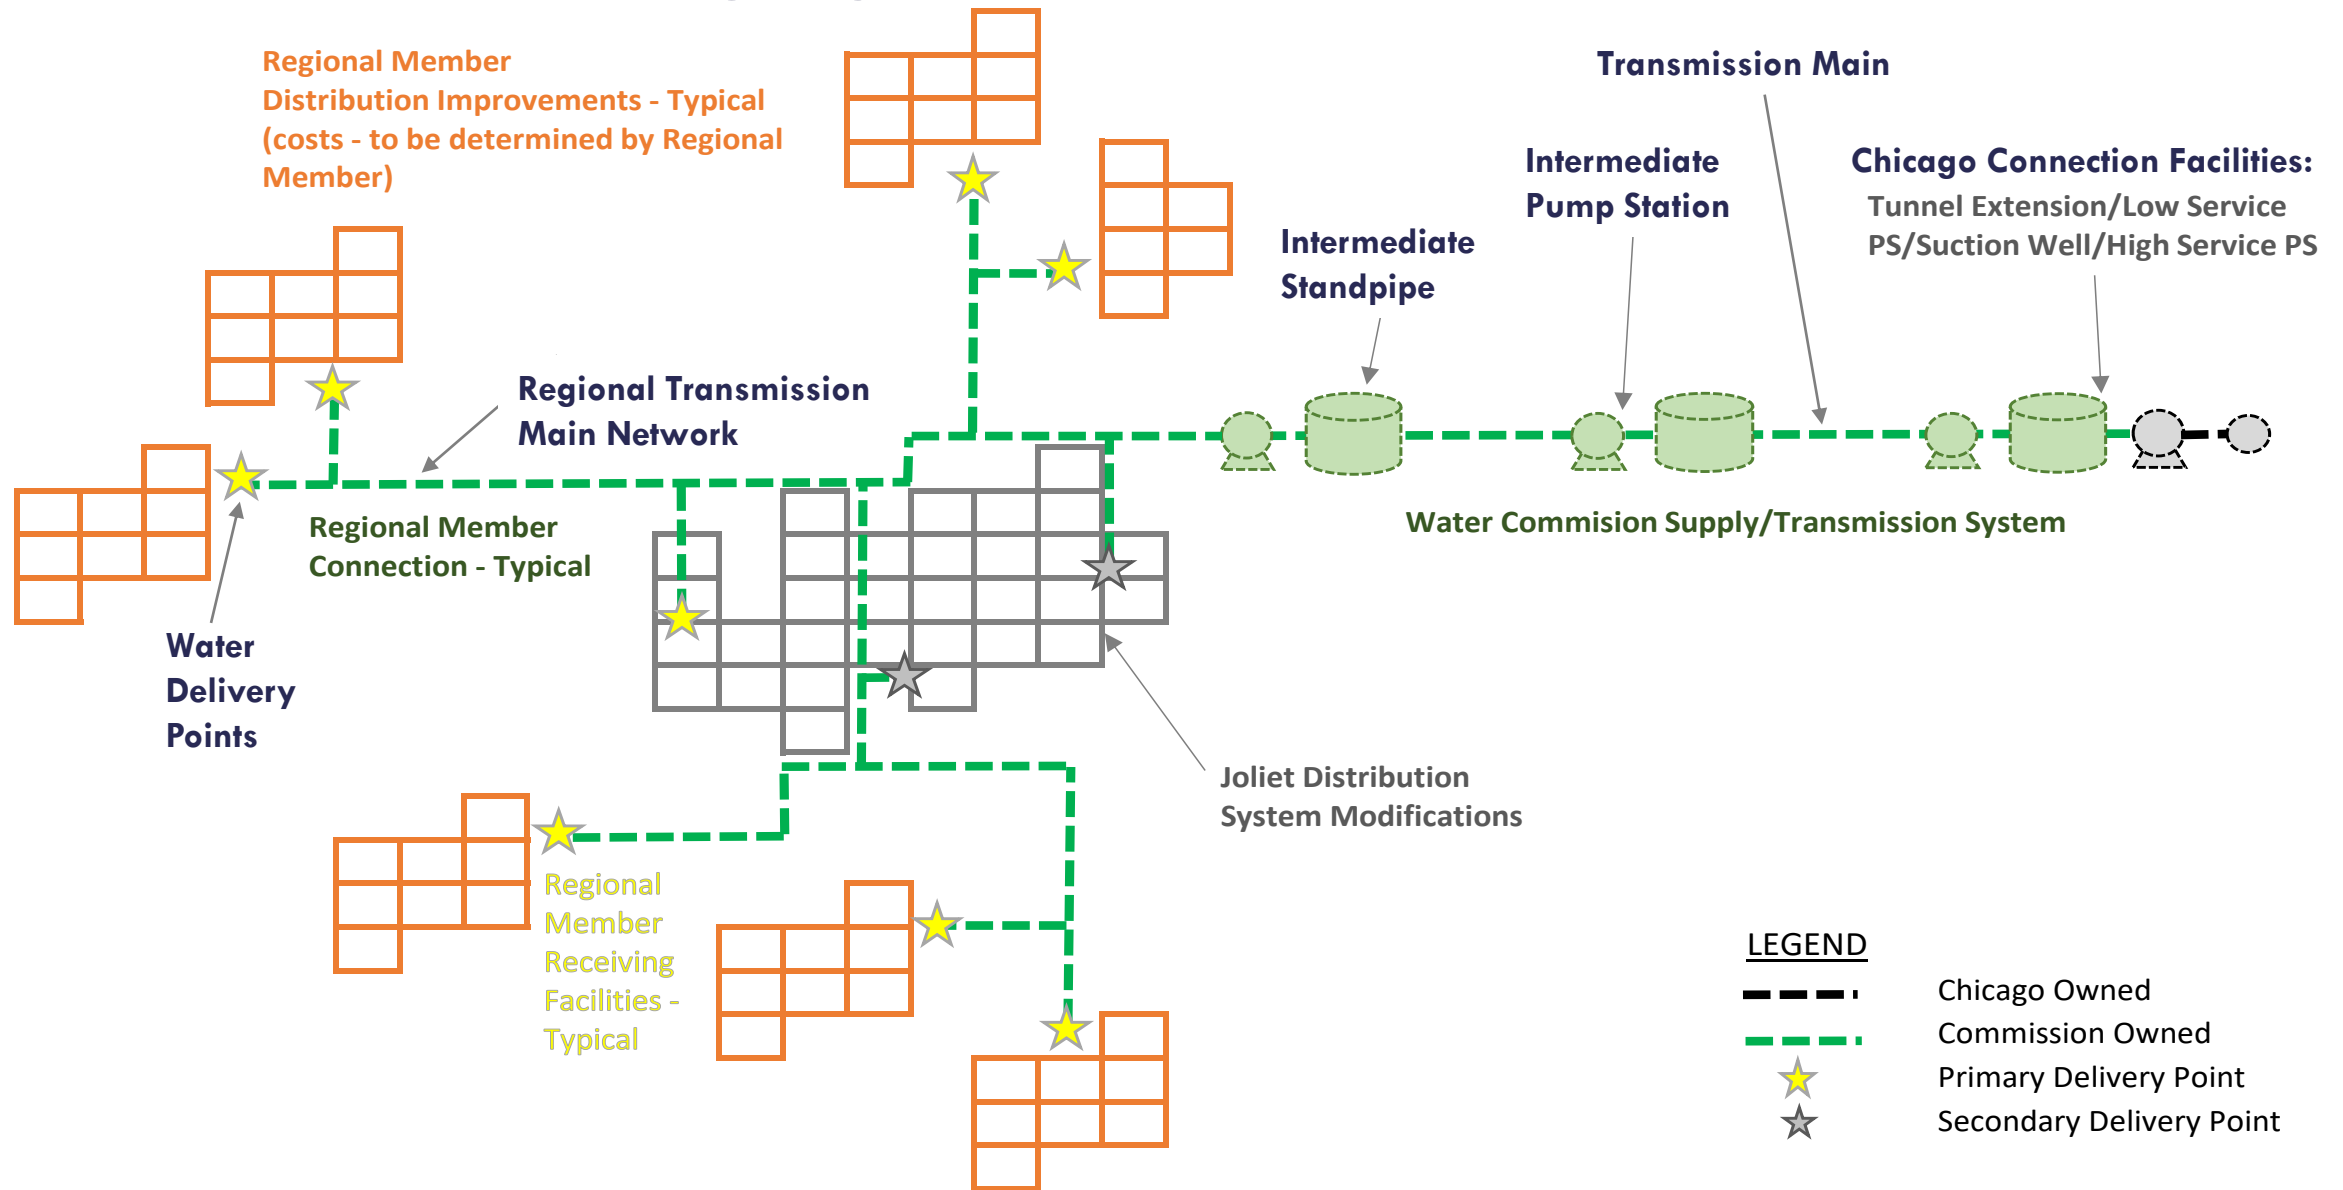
Regional Member Distribution Improvements - Typical (costs - to be determined by Regional Member)

Transmission Main

Intermediate Pump Station

Chicago Connection Facilities:
Tunnel Extension/Low Service PS/Suction Well/High Service PS

Intermediate Standpipe

Regional Transmission Main Network

Water Commision Supply/Transmission System

Regional Member Connection - Typical

Water Delivery Points

Joliet Distribution System Modifications

Regional Member Receiving Facilities - Typical

LEGEND
Chicago Owned
Commission Owned
Primary Delivery Point
Secondary Delivery Point